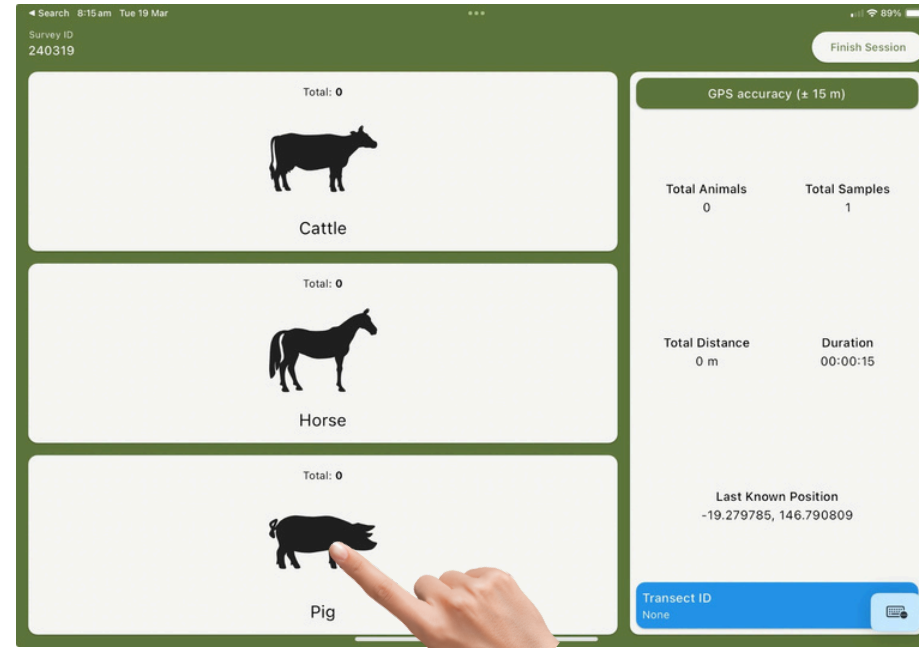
◀ Search 8:15 am Tue 19 Mar

89%

Survey ID
240319

Finish Session

Total: 0

Cattle

Total: 0

Horse

Total: 0

Pig

GPS accuracy (± 15 m)

Total Animals
0

Total Samples
1

Total Distance
0 m

Duration
00:00:15

Last Known Position
-19.279785, 146.790809

Transect ID
None